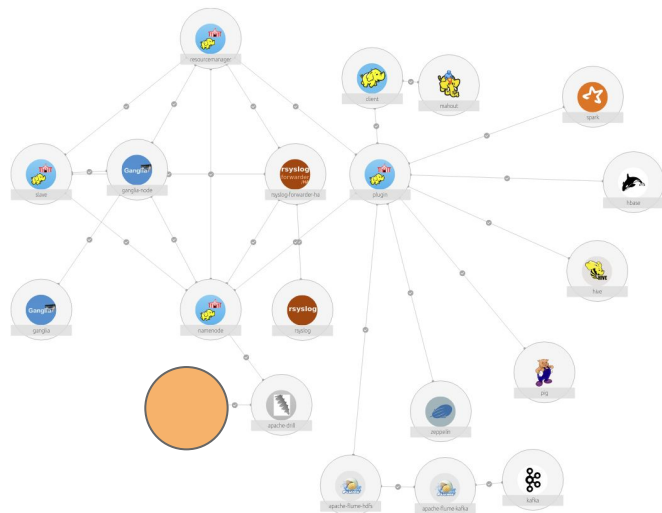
resourcemanager

client

mahout

spark

slave

Ganglia

ganglia-node

rsyslog forwarder

rsyslog-forwarder-ha

plugin

hbase

HIVE

hive

Ganglia

ganglia

namenode

rsyslog

rsyslog

pig

apache-drill

zeppelin

apache-flume-hdfs

apache-flume-kafka

kafka